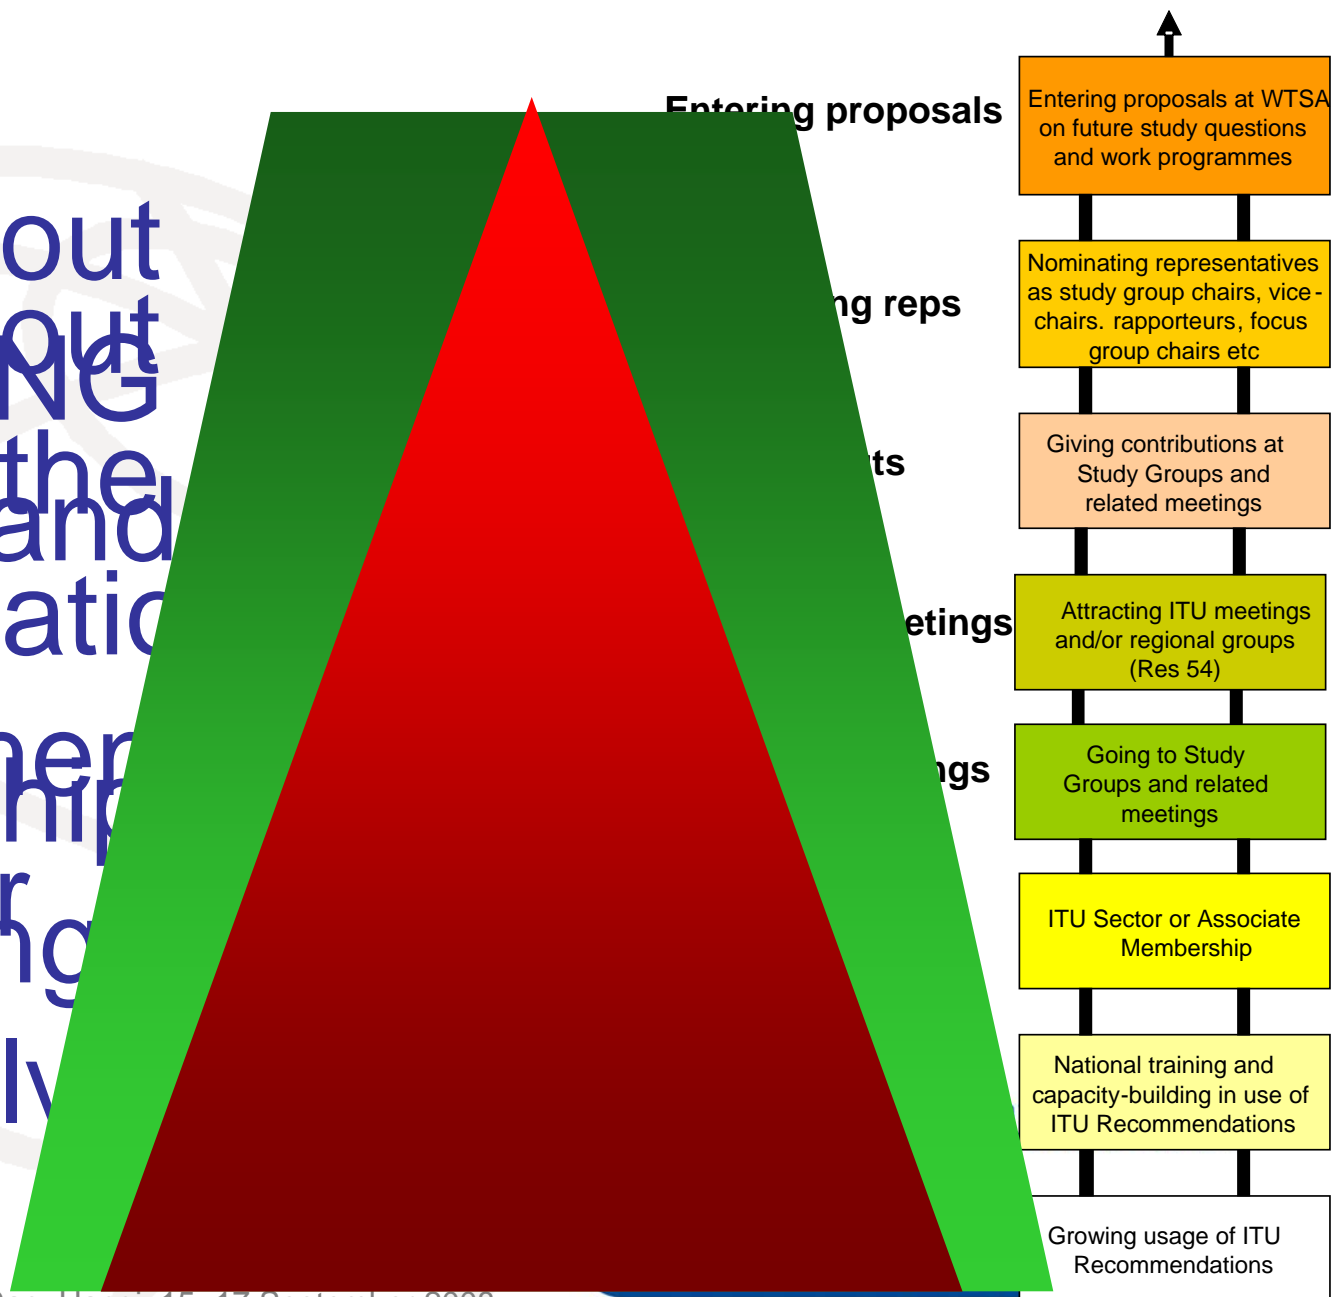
out
out
NG
the
and
atic
nen
hip
r
ng
ly

Entering proposals
ng reps
ts
etings
ngs

Entering proposals at WTSA on future study questions and work programmes

Nominating representatives as study group chairs, vice-chairs. rapporteurs, focus group chairs etc

Giving contributions at Study Groups and related meetings

Attracting ITU meetings and/or regional groups (Res 54)

Going to Study Groups and related meetings

ITU Sector or Associate Membership

National training and capacity-building in use of ITU Recommendations

Growing usage of ITU Recommendations

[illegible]